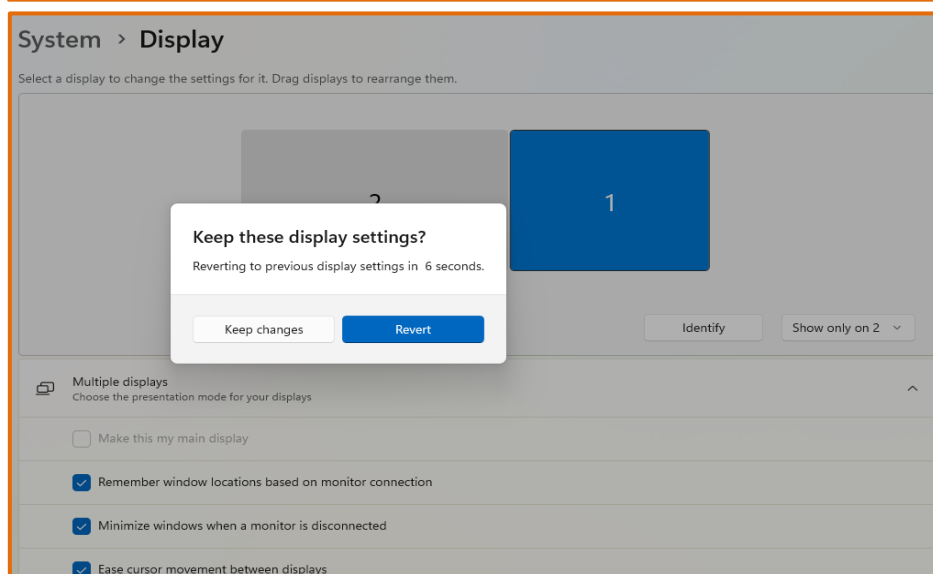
System › Display

Select a display to change the settings for it. Drag displays to rearrange them.

2

1

Keep these display settings?

Reverting to previous display settings in 6 seconds.

Keep changes

Revert

Identify

Show only on 2

Multiple displays
Choose the presentation mode for your displays

Make this my main display

Remember window locations based on monitor connection

Minimize windows when a monitor is disconnected

Ease cursor movement between displays